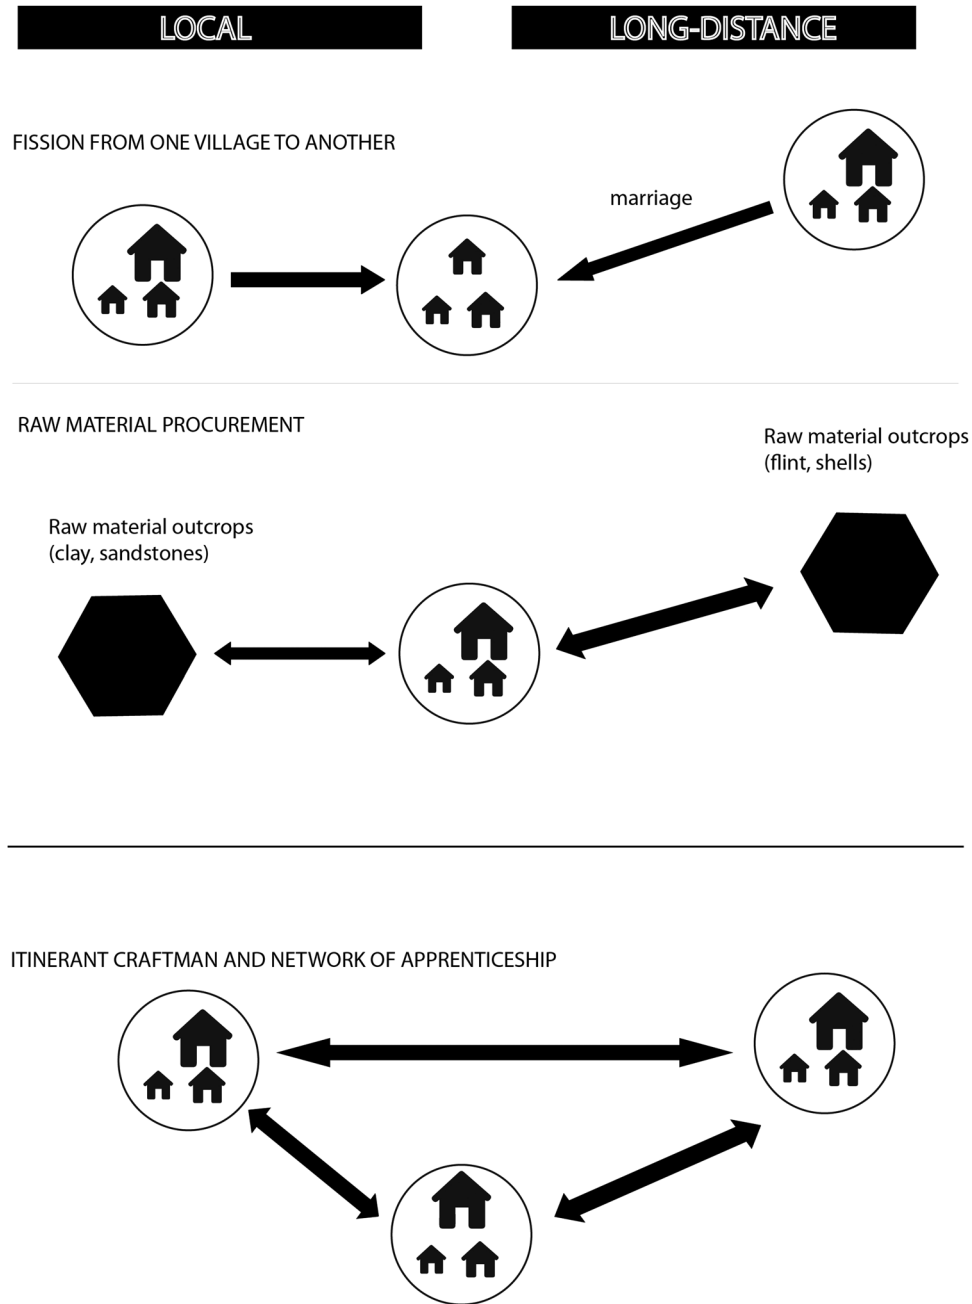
LOCAL

LONG-DISTANCE

FISSION FROM ONE VILLAGE TO ANOTHER

marriage

RAW MATERIAL PROCUREMENT

Raw material outcrops (flint, shells)

Raw material outcrops (clay, sandstones)

ITINERANT CRAFTMAN AND NETWORK OF APPRENTICESHIP